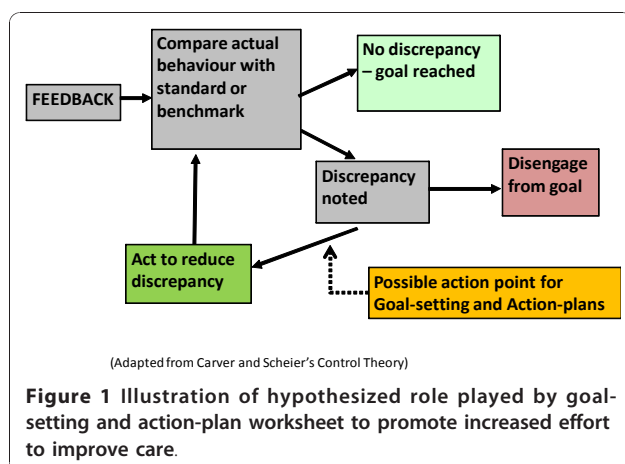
FEEDBACK

Compare actual behaviour with standard or benchmark

No discrepancy – goal reached

Discrepancy noted

Disengage from goal

Act to reduce discrepancy

Possible action point for Goal-setting and Action-plans

(Adapted from Carver and Scheier's Control Theory)

Figure 1 Illustration of hypothesized role played by goal-setting and action-plan worksheet to promote increased effort to improve care.